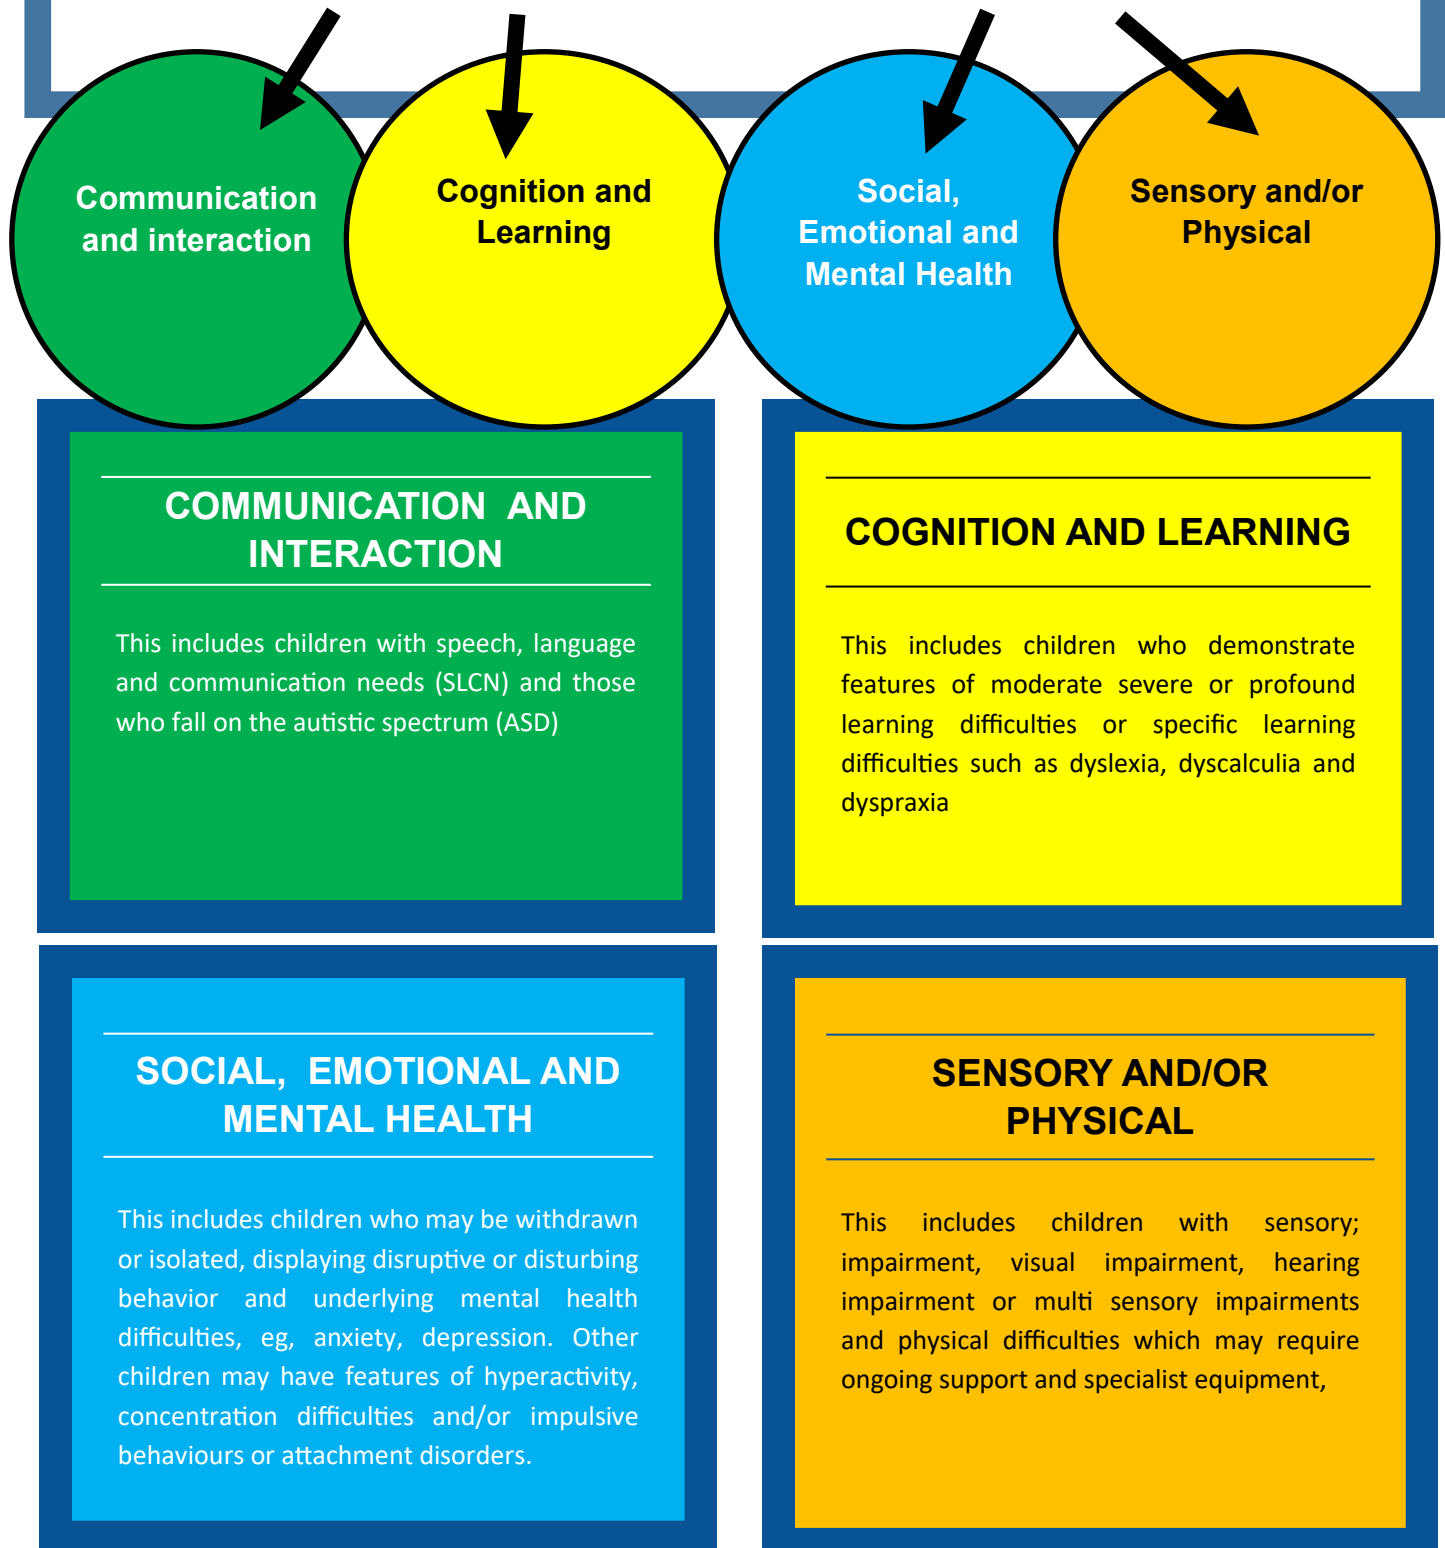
Communication and interaction

Cognition and Learning

Social, Emotional and Mental Health

Sensory and/or Physical

COMMUNICATION AND INTERACTION

This includes children with speech, language and communication needs (SLCN) and those who fall on the autistic spectrum (ASD)

COGNITION AND LEARNING

This includes children who demonstrate features of moderate severe or profound learning difficulties or specific learning difficulties such as dyslexia, dyscalculia and dyspraxia

SOCIAL, EMOTIONAL AND MENTAL HEALTH

This includes children who may be withdrawn or isolated, displaying disruptive or disturbing behavior and underlying mental health difficulties, eg, anxiety, depression. Other children may have features of hyperactivity, concentration difficulties and/or impulsive behaviours or attachment disorders.

SENSORY AND/OR PHYSICAL

This includes children with sensory; impairment, visual impairment, hearing impairment or multi sensory impairments and physical difficulties which may require ongoing support and specialist equipment,